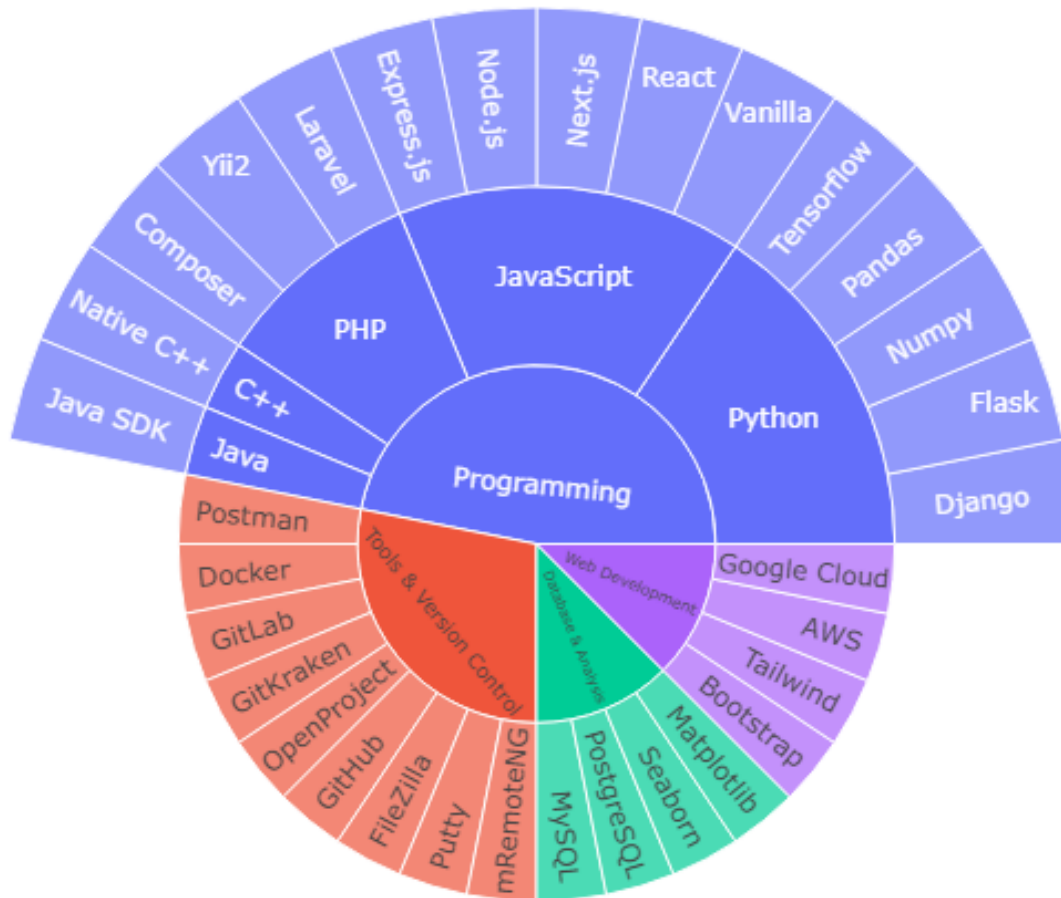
Programming

PHP

JavaScript

Python

C++

Java

Java SDK

Native C++

Composer

Yii2

Laravel

Express.js

Node.js

Next.js

React

Vanilla

Tensorflow

Pandas

Numpy

Flask

Django

Tools & Version Control

Postman

Docker

GitLab

GitKraken

OpenProject

GitHub

FileZilla

Putty

mRemoteNG

Database & Analysis

MySQL

PostgreSQL

Seaborn

Matplotlib

Web Development

Google Cloud

AWS

Tailwind

Bootstrap